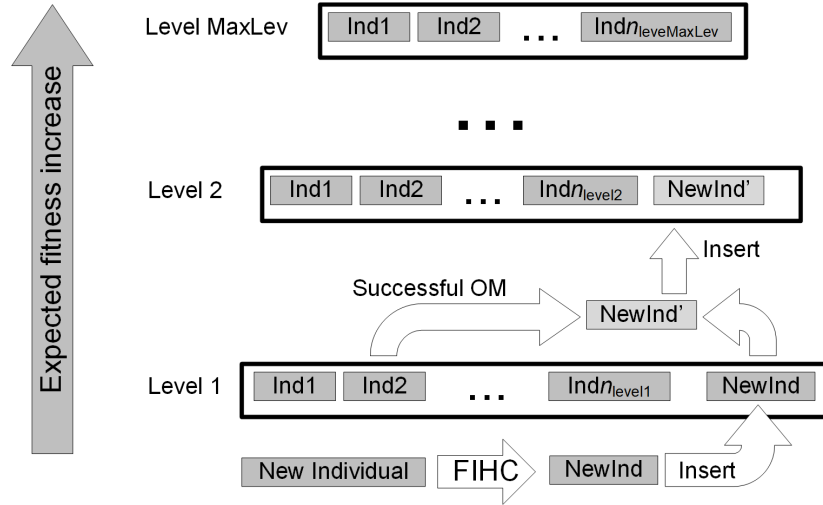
Expected fitness increase

Level MaxLev

Ind1

Ind2

...

Ind$n_{leveMaxLev}$

...

Level 2

Ind1

Ind2

...

Ind$n_{level2}$

NewInd'

Insert

Successful OM

NewInd'

Level 1

Ind1

Ind2

...

Ind$n_{level1}$

NewInd

New Individual

FIHC

NewInd

Insert